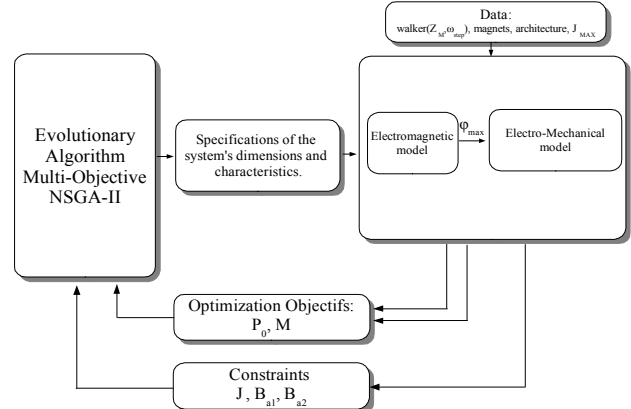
Data:
walker($Z_M$,$\omega_{step}$), magnets, architecture, $J_{MAX}$

Evolutionary Algorithm Multi-Objective NSGA-II

Specifications of the system's dimensions and characteristics.

Electromagnetic model

$\varphi_{max}$

Electro-Mechanical model

Optimization Objectifs:
$P_0$, M

Constraints
J, $B_{a1}$, $B_{a2}$